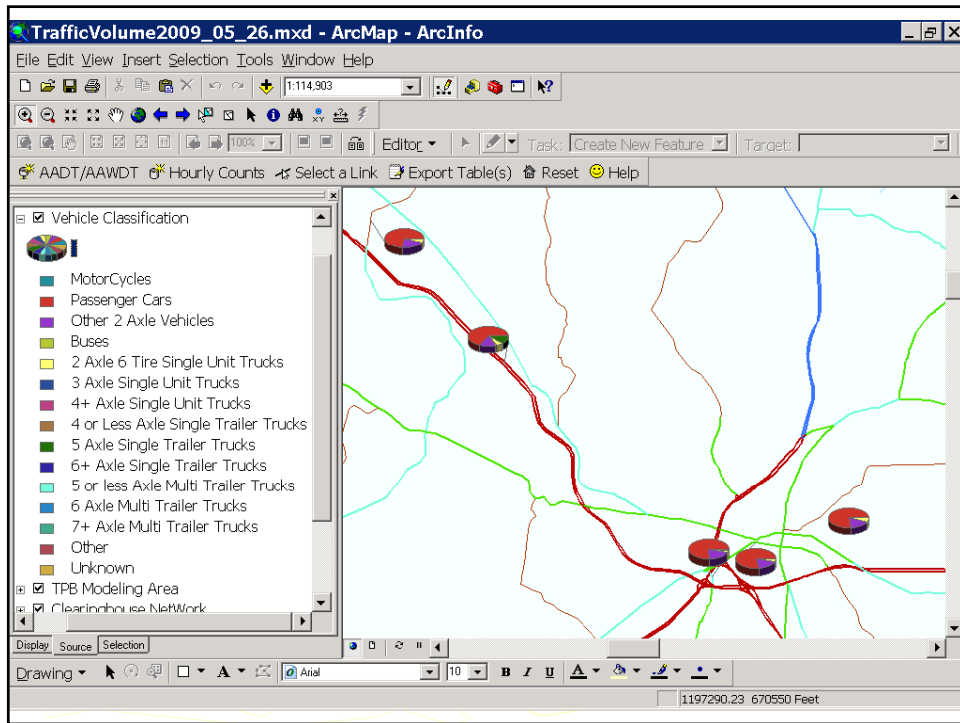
TrafficVolume2009_05_26.mxd - ArcMap - ArcInfo

File Edit View Insert Selection Tools Window Help

1:114,903

100%

Editor ▾

Task: Create New Feature

Target:

AADT/AAWDT Hourly Counts Select a Link Export Table(s) Reset Help

Vehicle Classification
MotorCycles
Passenger Cars
Other 2 Axle Vehicles
Buses
2 Axle 6 Tire Single Unit Trucks
3 Axle Single Unit Trucks
4+ Axle Single Unit Trucks
4 or Less Axle Single Trailer Trucks
5 Axle Single Trailer Trucks
6+ Axle Single Trailer Trucks
5 or less Axle Multi Trailer Trucks
6 Axle Multi Trailer Trucks
7+ Axle Multi Trailer Trucks
Other
Unknown
TPB Modeling Area
Clearinghouse NetWork

Display Source Selection

Drawing ▾

Arial

10

B I U A

1197290.23 670550 Feet